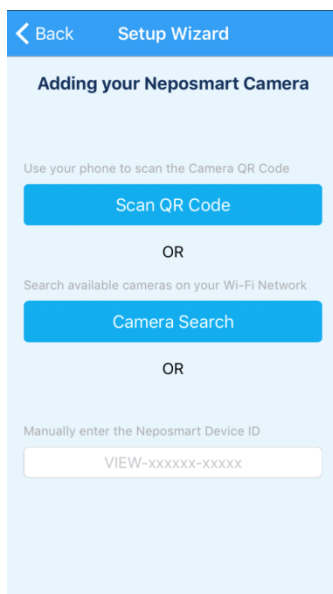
Back Setup Wizard

Adding your Neposmart Camera

Use your phone to scan the Camera QR Code

Scan QR Code

OR

Search available cameras on your Wi-Fi Network

Camera Search

OR

Manually enter the Neposmart Device ID

VIEW-xxxxxx-xxxxx